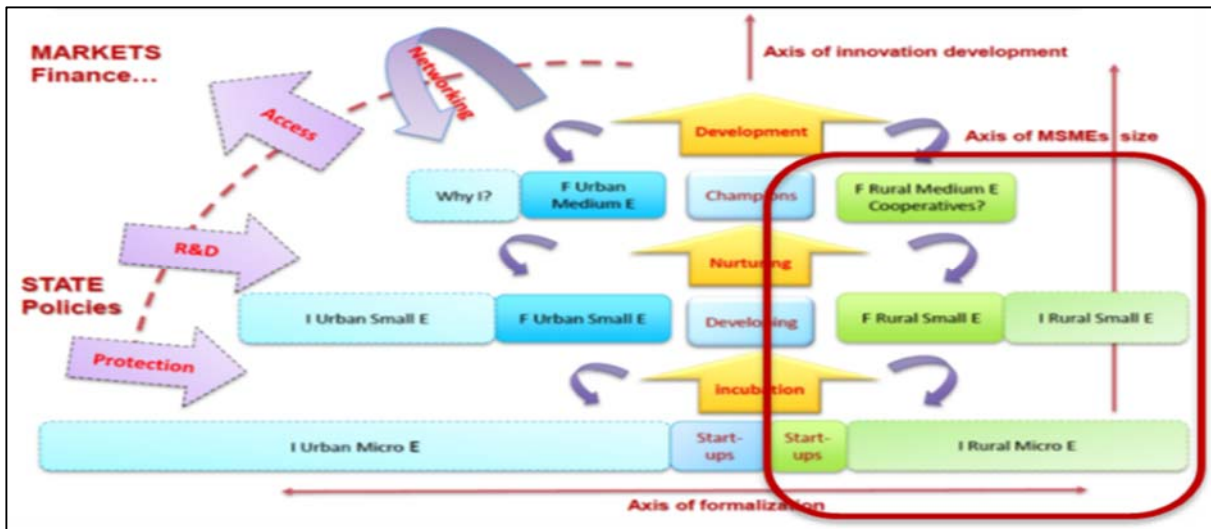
MARKETS Finance...

Networking

Access

Axis of innovation development

Development

Axis of MSMEs size

Why I?

F Urban Medium E

Champions

F Rural Medium E Cooperatives?

R&D

Nurturing

STATE Policies

I Urban Small E

F Urban Small E

Developing

F Rural Small E

I Rural Small E

Protection

Incubation

I Urban Micro E

Start-ups

Start-ups

I Rural Micro E

Axis of formalization